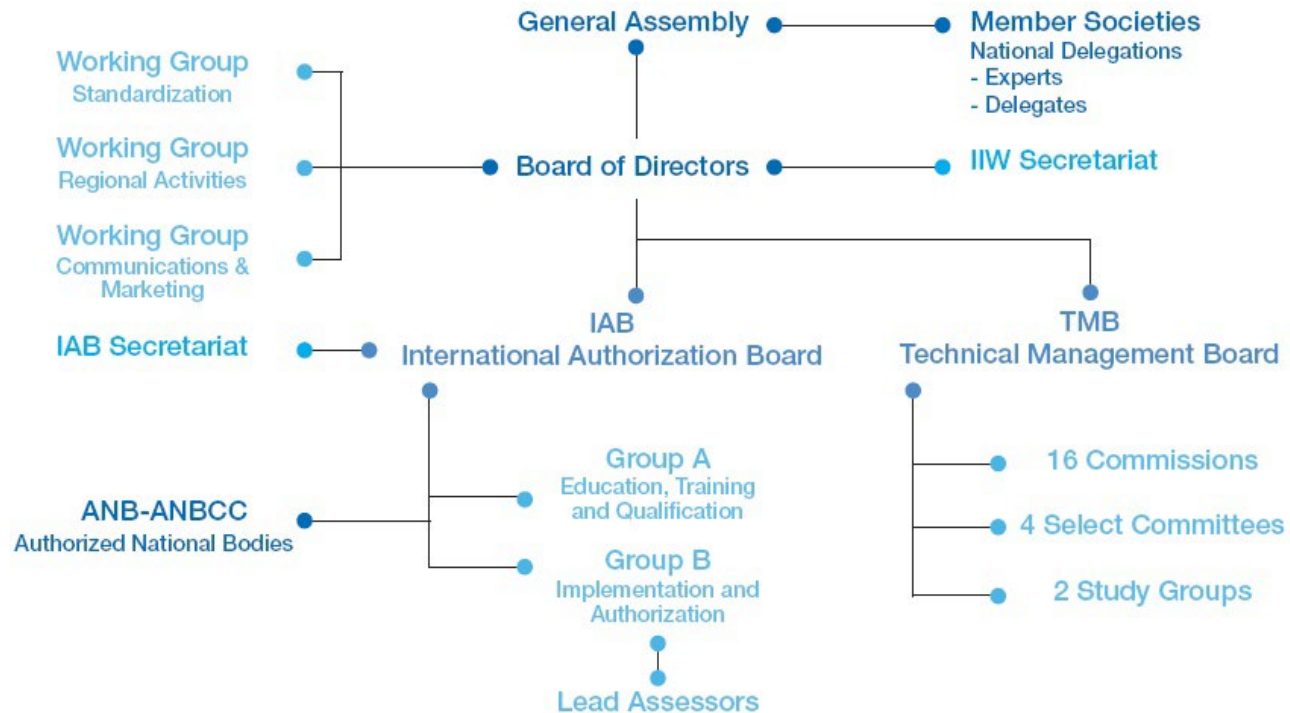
General Assembly

Member Societies
National Delegations
- Experts
- Delegates

Working Group
Standardization

Working Group
Regional Activities

Working Group
Communications & Marketing

Board of Directors

IIW Secretariat

IAB Secretariat

IAB
International Authorization Board

TMB
Technical Management Board

ANB-ANBCC
Authorized National Bodies

Group A
Education, Training and Qualification

Group B
Implementation and Authorization

Lead Assessors

16 Commissions

4 Select Committees

2 Study Groups